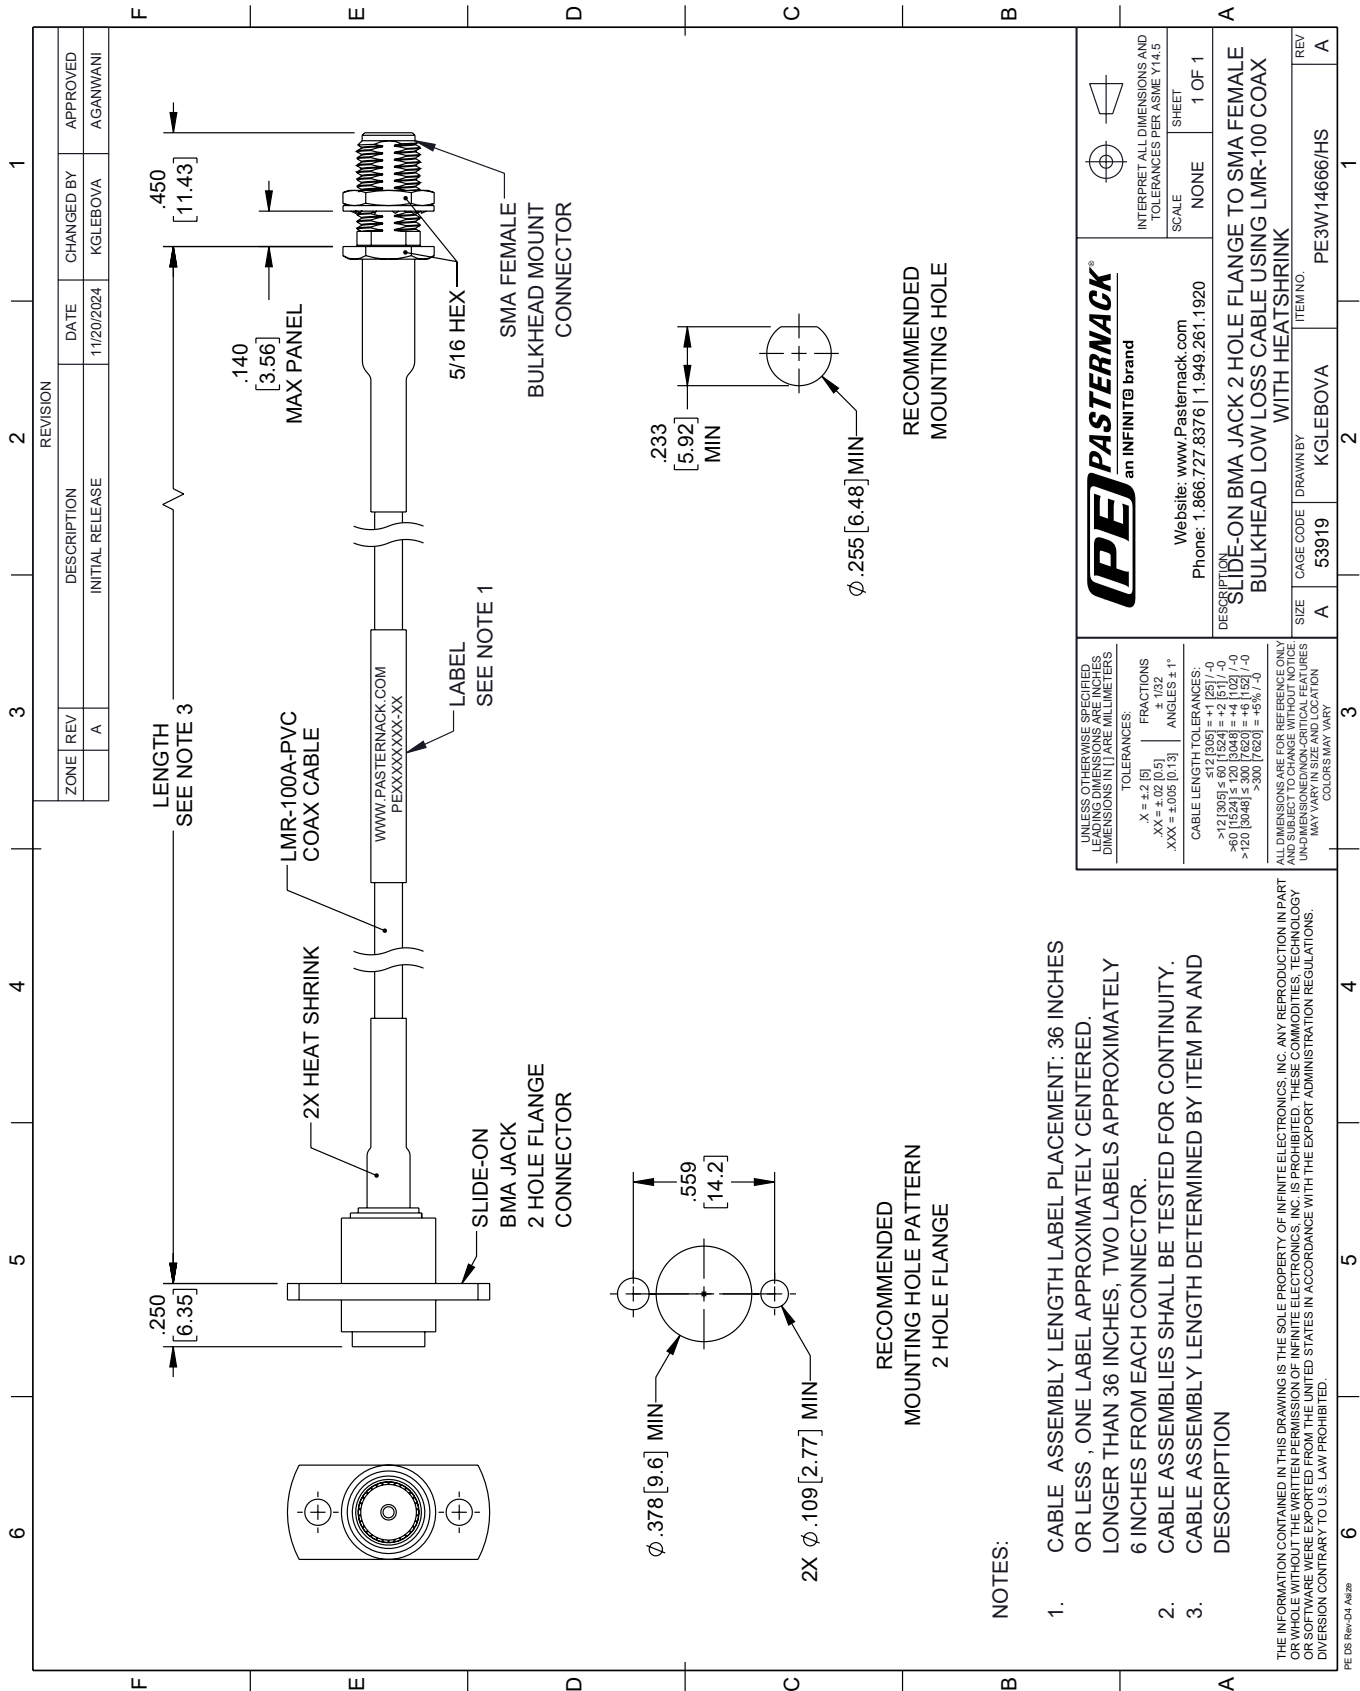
REVISION

| ZONE | REV | DESCRIPTION | DATE | CHANGED BY | APPROVED |
|---|---|---|---|---|---|
| | A | INITIAL RELEASE | 11/20/2024 | KGLEBOVA | AGANWANI |

.450
[11.43]

SMA FEMALE
BULKHEAD MOUNT
CONNECTOR

5/16 HEX

.140
[3.56]
MAX PANEL

LENGTH
SEE NOTE 3

LMR-100A-PVC
COAX CABLE

WWW.PASTERNACK.COM
PEXXXXXXXX-XX

LABEL
SEE NOTE 1

2X HEAT SHRINK

SLIDE-ON
BMA JACK
2 HOLE FLANGE
CONNECTOR

.250
[6.35]

.233
[5.92]
MIN

$\phi$.255 [6.48] MIN

RECOMMENDED
MOUNTING HOLE

.559
[14.2]

$\phi$.378 [9.6] MIN

2X $\phi$.109 [2.77] MIN

RECOMMENDED
MOUNTING HOLE PATTERN
2 HOLE FLANGE

NOTES:

1. CABLE ASSEMBLY LENGTH LABEL PLACEMENT: 36 INCHES OR LESS , ONE LABEL APPROXIMATELY CENTERED. LONGER THAN 36 INCHES, TWO LABELS APPROXIMATELY 6 INCHES FROM EACH CONNECTOR.
2. CABLE ASSEMBLIES SHALL BE TESTED FOR CONTINUITY.
3. CABLE ASSEMBLY LENGTH DETERMINED BY ITEM PN AND DESCRIPTION

UNLESS OTHERWISE SPECIFIED
LEADING DIMENSIONS ARE INCHES
DIMENSIONS IN [ ] ARE MILLIMETERS
TOLERANCES:
.X = ±.2 [5]
.XX = ±.02 [0.5]
.XXX = ±.005 [0.13]
FRACTIONS ± 1/32
ANGLES ± 1°
CABLE LENGTH TOLERANCES:
≤12 [305] = +1 [25] / -0
>12 [305] ≤ 60 [1524] = +2 [51] / -0
>60 [1524] ≤ 120 [3048] = +4 [102] / -0
>120 [3048] ≤ 300 [7620] = +6 [152] / -0
>300 [7620] = +5% / -0

ALL DIMENSIONS ARE FOR REFERENCE ONLY AND SUBJECT TO CHANGE WITHOUT NOTICE. UN-DIMENSIONED/NON-CRITICAL FEATURES MAY VARY IN SIZE AND LOCATION COLORS MAY VARY

PE PASTERNACK®
an INFINITE brand
Website: www.Pasternack.com
Phone: 1.866.727.8376 | 1.949.261.1920

INTERPRET ALL DIMENSIONS AND TOLERANCES PER ASME Y14.5

SCALE NONE
SHEET 1 OF 1

DESCRIPTION
SLIDE-ON BMA JACK 2 HOLE FLANGE TO SMA FEMALE BULKHEAD LOW LOSS CABLE USING LMR-100 COAX WITH HEATSHRINK

SIZE A
CAGE CODE 53919
DRAWN BY KGLEBOVA
ITEM NO. PE3W14666/HS
REV A

THE INFORMATION CONTAINED IN THIS DRAWING IS THE SOLE PROPERTY OF INFINITE ELECTRONICS, INC. ANY REPRODUCTION IN PART OR WHOLE WITHOUT THE WRITTEN PERMISSION OF INFINITE ELECTRONICS, INC. IS PROHIBITED. THESE COMMODITIES, TECHNOLOGY OR SOFTWARE WERE EXPORTED FROM THE UNITED STATES IN ACCORDANCE WITH THE EXPORT ADMINISTRATION REGULATIONS. DIVERSION CONTRARY TO U.S. LAW PROHIBITED.

PE DS Rev-D4 Asize

1 2 3 4 5 6
A B C D E F